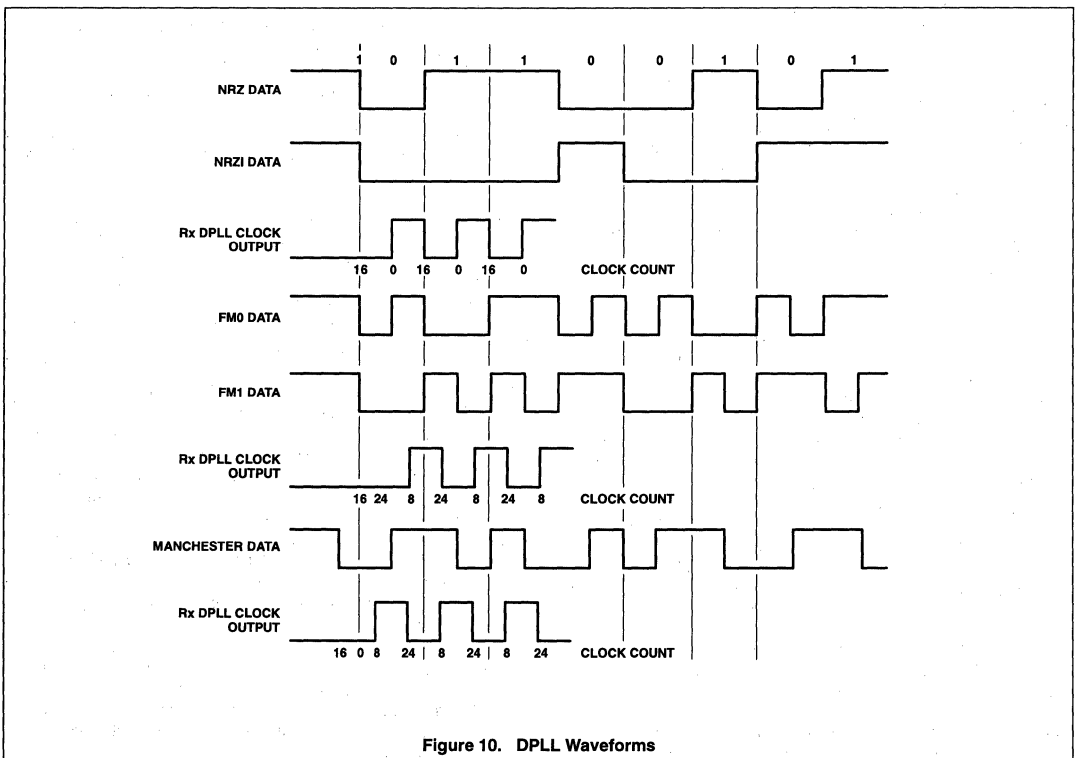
1 0 1 1 0 0 1 0 1

NRZ DATA

NRZI DATA

Rx DPLL CLOCK OUTPUT

16 0 16 0 16 0 CLOCK COUNT

FM0 DATA

FM1 DATA

Rx DPLL CLOCK OUTPUT

16 24 8 24 8 24 8 CLOCK COUNT

MANCHESTER DATA

Rx DPLL CLOCK OUTPUT

16 0 8 24 8 24 8 24 CLOCK COUNT

Figure 10. DPLL Waveforms